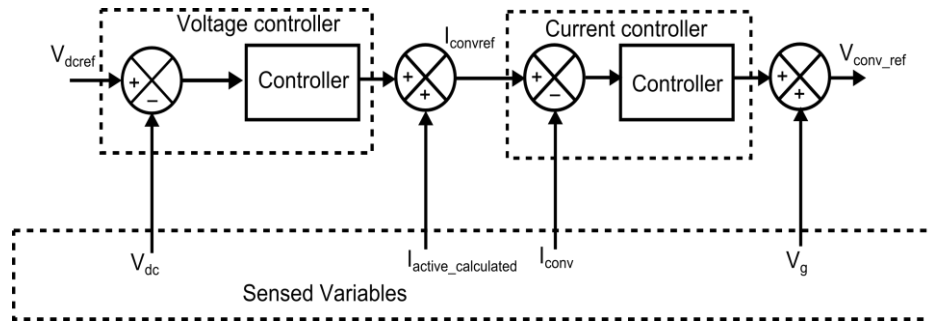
Voltage controller

$V_{dcref}$

+

–

Controller

$I_{convref}$

+

+

Current controller

+

–

Controller

+

+

$V_{conv\_ref}$

$V_{dc}$

$I_{active\_calculated}$

$I_{conv}$

$V_g$

Sensed Variables